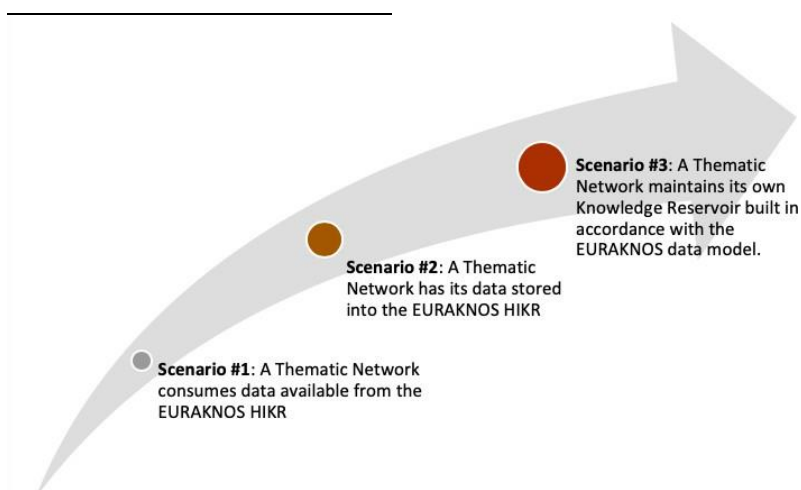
Scenario #1: A Thematic Network consumes data available from the EURAKNOS HIKR

Scenario #2: A Thematic Network has its data stored into the EURAKNOS HIKR

Scenario #3: A Thematic Network maintains its own Knowledge Reservoir built in accordance with the EURAKNOS data model.